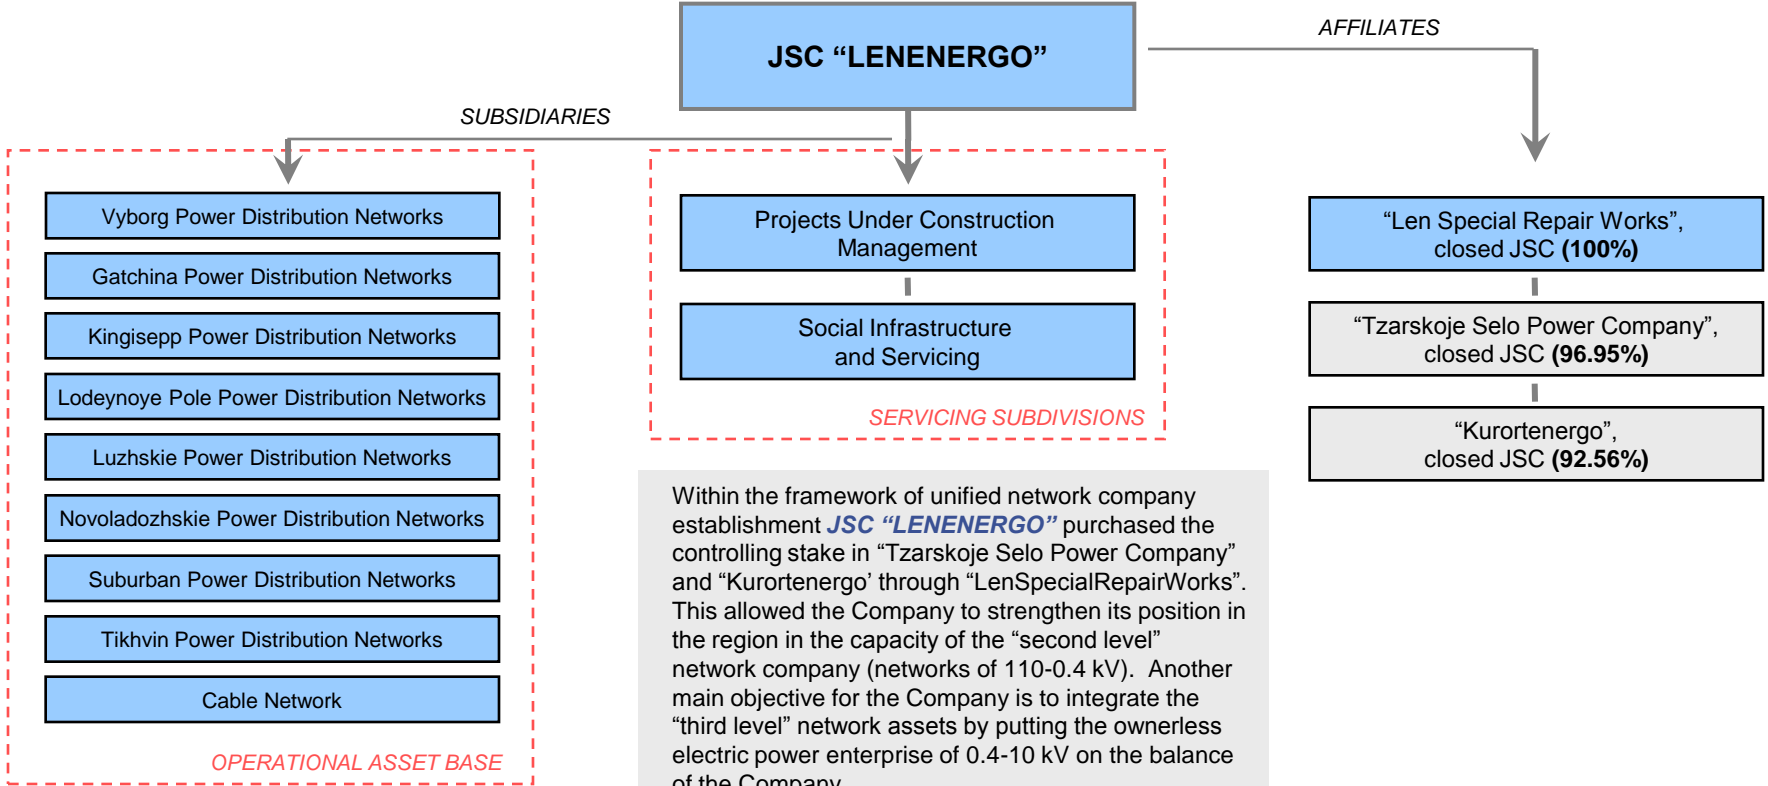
JSC “LENENERGO”

AFFILIATES

SUBSIDIARIES

Vyborg Power Distribution Networks

Gatchina Power Distribution Networks

Kingisepp Power Distribution Networks

Lodeynoye Pole Power Distribution Networks

Luzhskie Power Distribution Networks

Novoladozhskie Power Distribution Networks

Suburban Power Distribution Networks

Tikhvin Power Distribution Networks

Cable Network

OPERATIONAL ASSET BASE

Projects Under Construction Management

Social Infrastructure and Servicing

SERVICING SUBDIVISIONS

“Len Special Repair Works”, closed JSC **(100%)**

“Tzarskoje Selo Power Company”, closed JSC **(96.95%)**

“Kurortenergo”, closed JSC **(92.56%)**

Within the framework of unified network company establishment ***JSC “LENENERGO”*** purchased the controlling stake in “Tzarskoje Selo Power Company” and “Kurortenergo’ through “LenSpecialRepairWorks”. This allowed the Company to strengthen its position in the region in the capacity of the “second level” network company (networks of 110-0.4 kV). Another main objective for the Company is to integrate the “third level” network assets by putting the ownerless electric power enterprise of 0.4-10 kV on the balance of the Company.